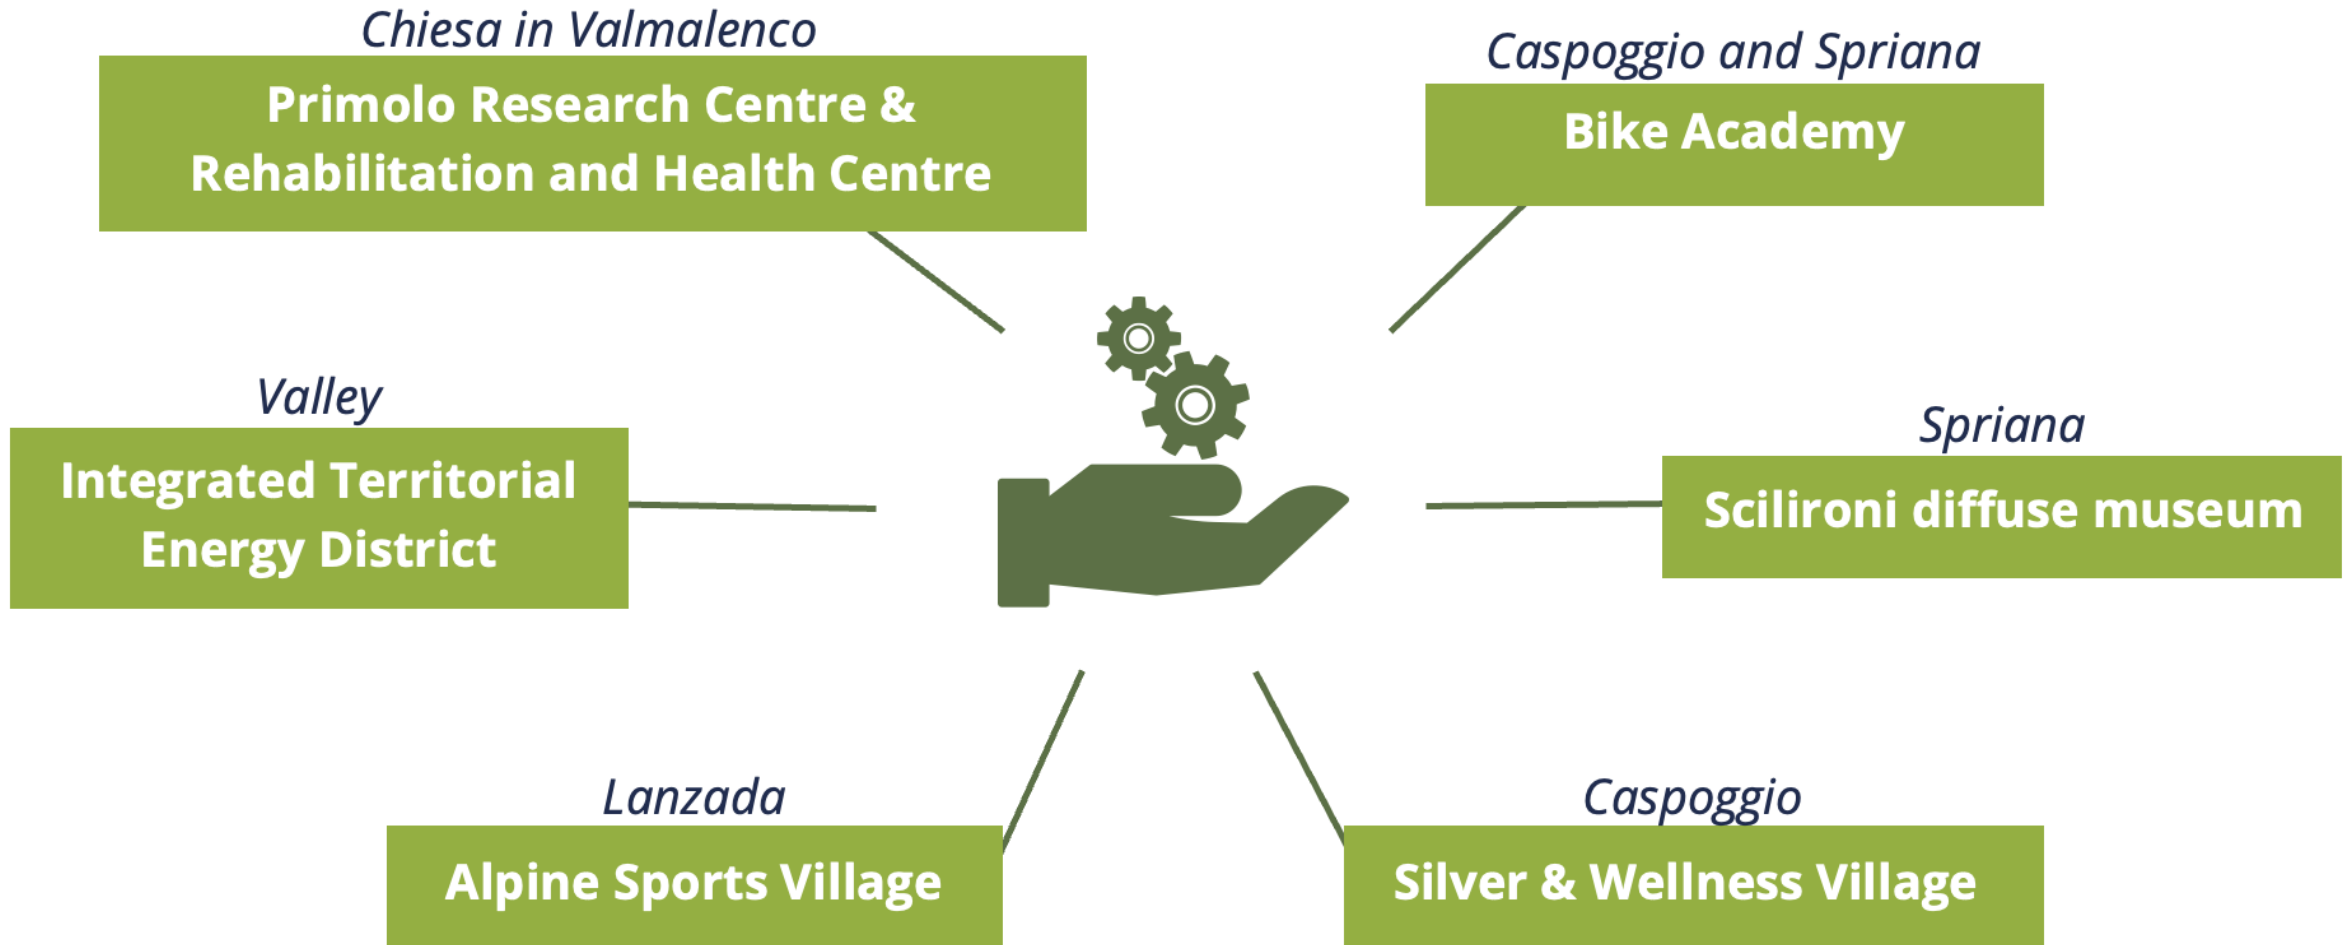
Chiesa in Valmalenco
Primolo Research Centre & Rehabilitation and Health Centre

Caspoggio and Spriana
Bike Academy

Valley
Integrated Territorial Energy District

Spriana
Scilironi diffuse museum

Lanzada
Alpine Sports Village

Caspoggio
Silver & Wellness Village